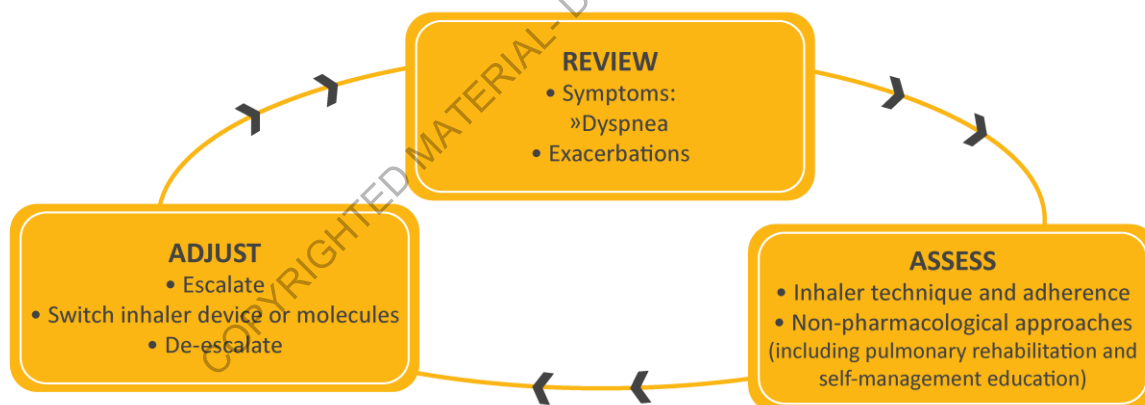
REVIEW
• Symptoms:
»Dyspnea
• Exacerbations

ASSESS
• Inhaler technique and adherence
• Non-pharmacological approaches (including pulmonary rehabilitation and self-management education)

ADJUST
• Escalate
• Switch inhaler device or molecules
• De-escalate

COPYRIGHTED MATERIAL- D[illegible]